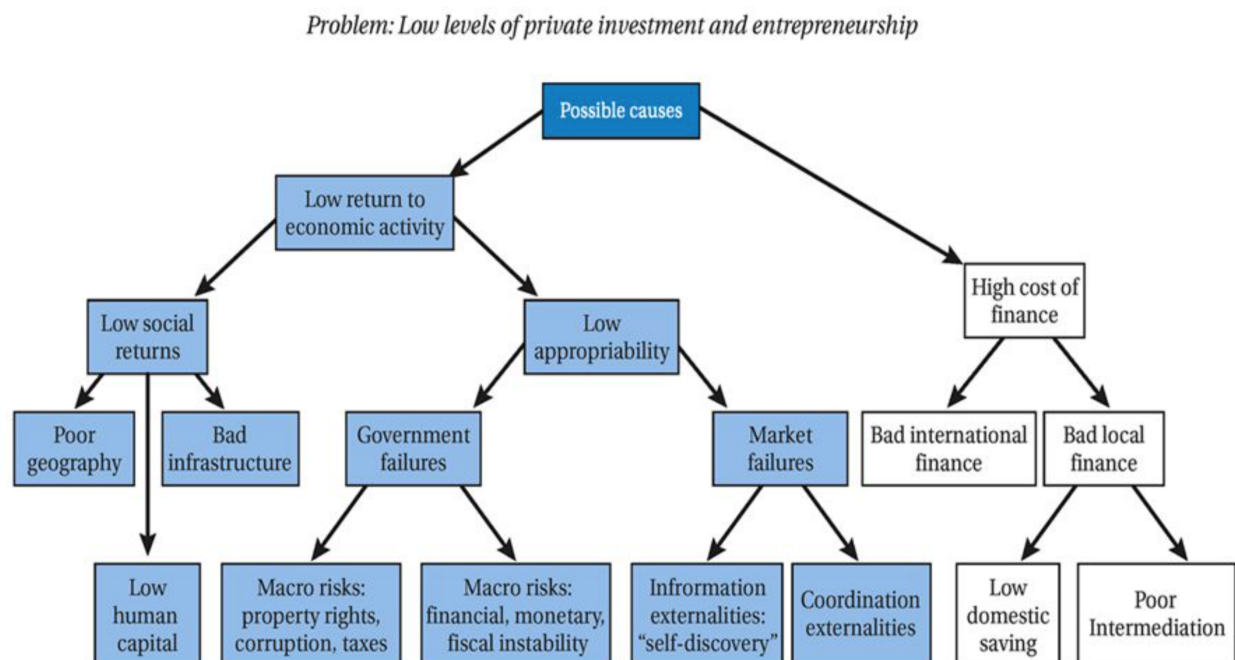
Problem: Low levels of private investment and entrepreneurship

Possible causes

Low return to economic activity

High cost of finance

Low social returns

Low appropriability

Poor geography

Bad infrastructure

Low human capital

Government failures

Market failures

Bad international finance

Bad local finance

Macro risks: property rights, corruption, taxes

Macro risks: financial, monetary, fiscal instability

Infrormation externalities: "self-discovery"

Coordination externalities

Low domestic saving

Poor Intermediation